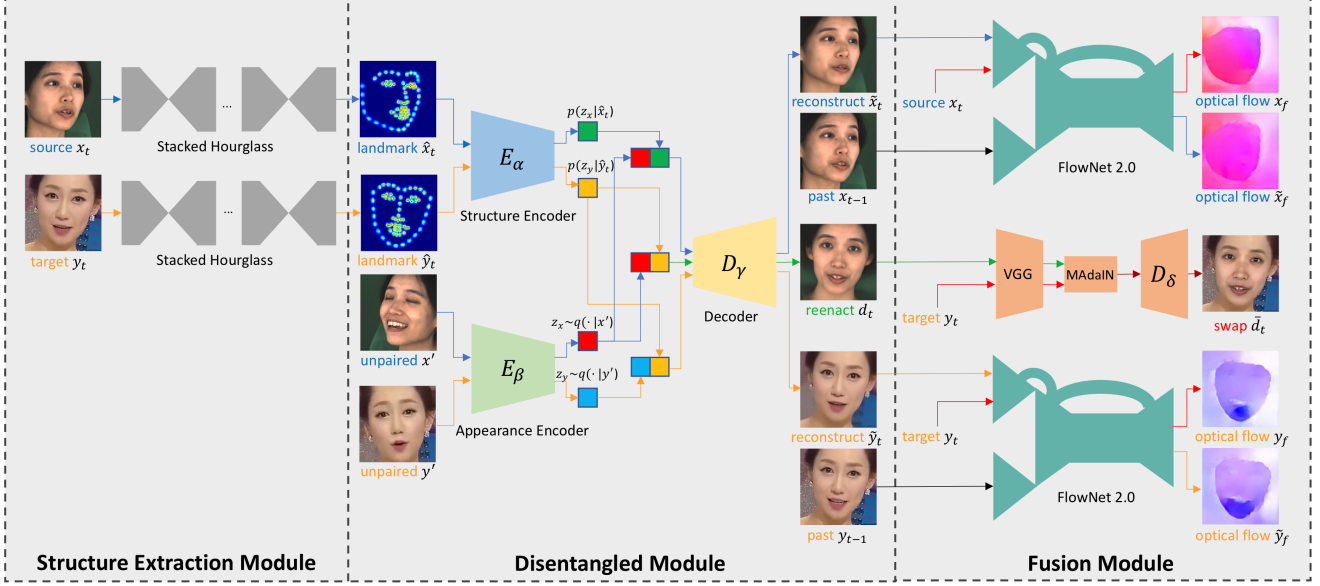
source $x_t$

Stacked Hourglass

...

target $y_t$

Stacked Hourglass

...

landmark $\hat{x}_t$

landmark $\hat{y}_t$

unpaired $x'$

unpaired $y'$

$E_\alpha$

Structure Encoder

$E_\beta$

Appearance Encoder

$p(z_x|\hat{x}_t)$

$p(z_y|\hat{y}_t)$

$z_x \sim q(\cdot|x')$

$z_y \sim q(\cdot|y')$

$D_\gamma$

Decoder

reconstruct $\tilde{x}_t$

past $x_{t-1}$

reenact $d_t$

reconstruct $\tilde{y}_t$

past $y_{t-1}$

source $x_t$

FlowNet 2.0

optical flow $x_f$

optical flow $\tilde{x}_f$

target $y_t$

VGG

MAdaIN

$D_\delta$

swap $\bar{d}_t$

target $y_t$

FlowNet 2.0

optical flow $y_f$

optical flow $\tilde{y}_f$

Structure Extraction Module

Disentangled Module

Fusion Module